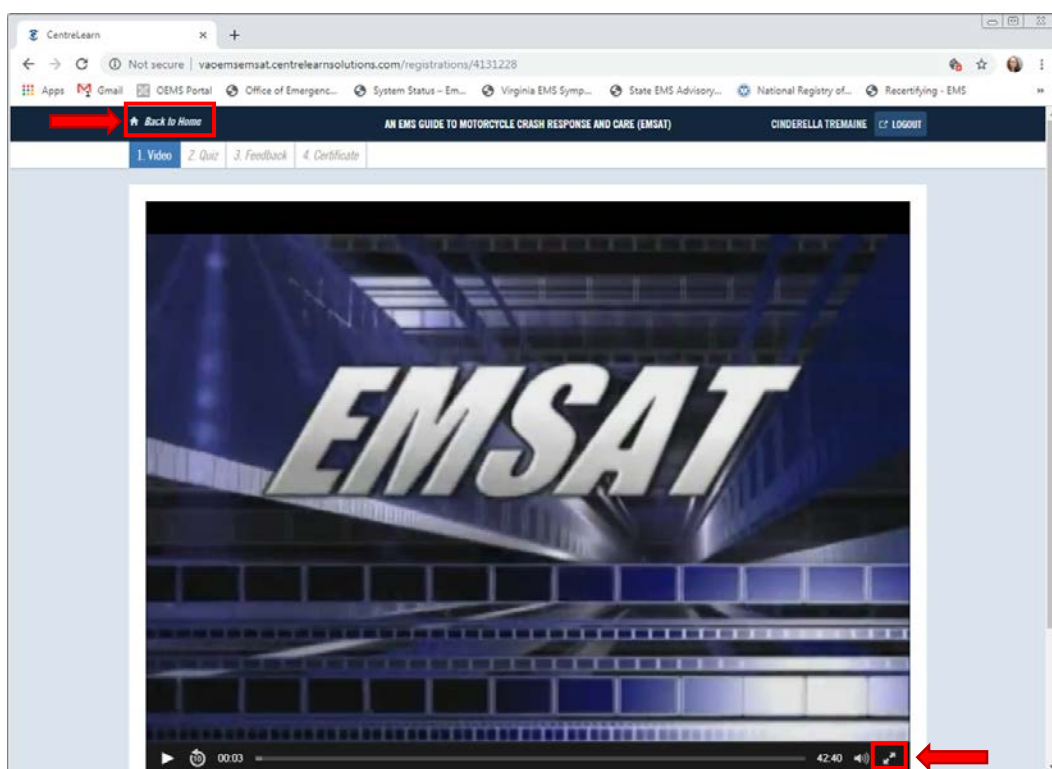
CentreLearn

Not secure | vaoemsemsat.centrelearnsolutions.com/registrations/4131228

Apps Gmail OEMS Portal Office of Emergenc... System Status – Em... Virginia EMS Symp... State EMS Advisory... National Registry of... Recertifying - EMS

Back to Home

AN EMS GUIDE TO MOTORCYCLE CRASH RESPONSE AND CARE (EMSAT)

CINDERELLA TREMAINE LOGOUT

1. Video 2. Quiz 3. Feedback 4. Certificate

EMSAT

10 00:03 42:40